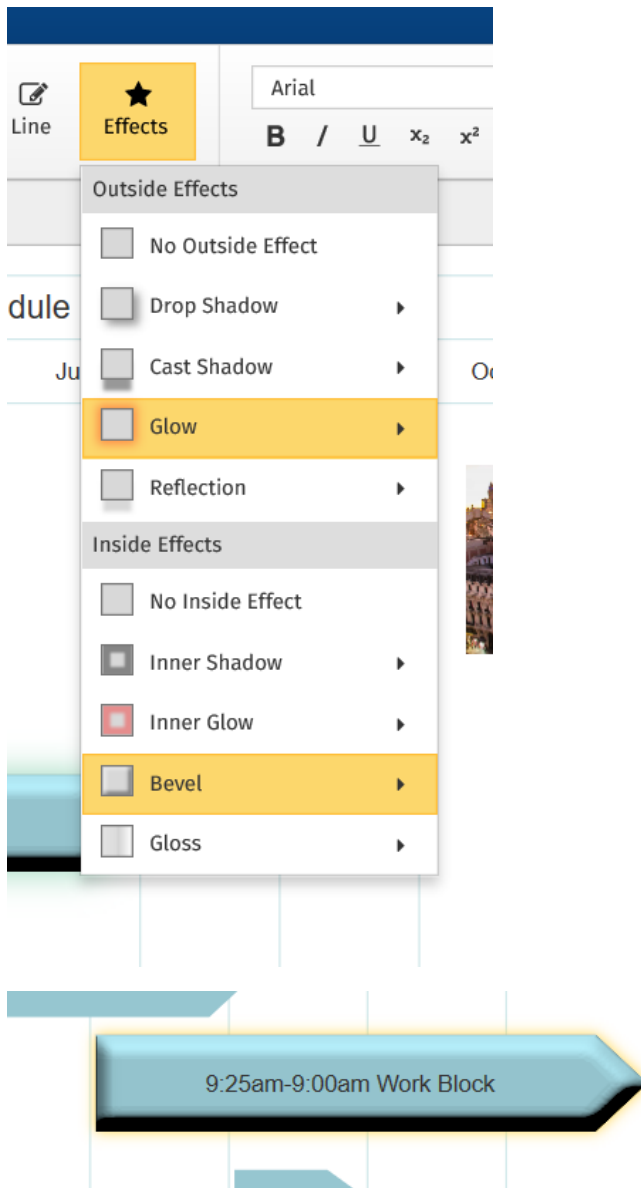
Line

Effects

Arial

B I U $x_2$ $x^2$

Outside Effects

No Outside Effect

Drop Shadow

Cast Shadow

Glow

Reflection

Inside Effects

No Inside Effect

Inner Shadow

Inner Glow

Bevel

Gloss

dule

Ju

O

9:25am-9:00am Work Block